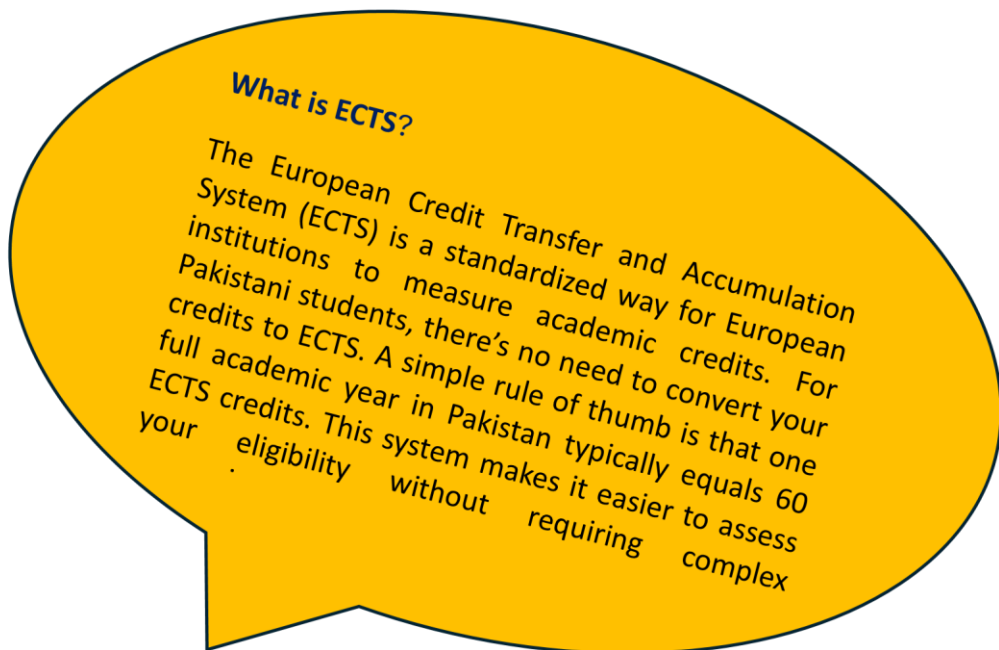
What is ECTS?

The European Credit Transfer and Accumulation System (ECTS) is a standardized way for European institutions to measure academic credits. For Pakistani students, there’s no need to convert your credits to ECTS. A simple rule of thumb is that one full academic year in Pakistan typically equals 60 ECTS credits. This system makes it easier to assess your eligibility without requiring complex .